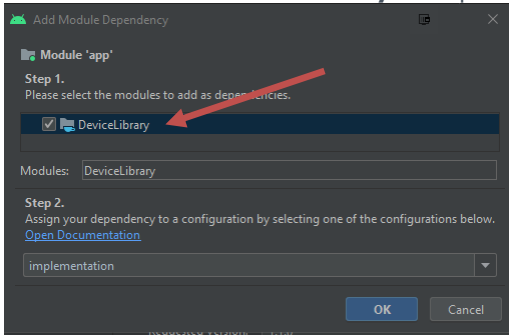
Add Module Dependency

Module 'app'

Step 1.
Please select the modules to add as dependencies.

DeviceLibrary

Modules: DeviceLibrary

Step 2.
Assign your dependency to a configuration by selecting one of the configurations below.
Open Documentation

implementation

OK Cancel